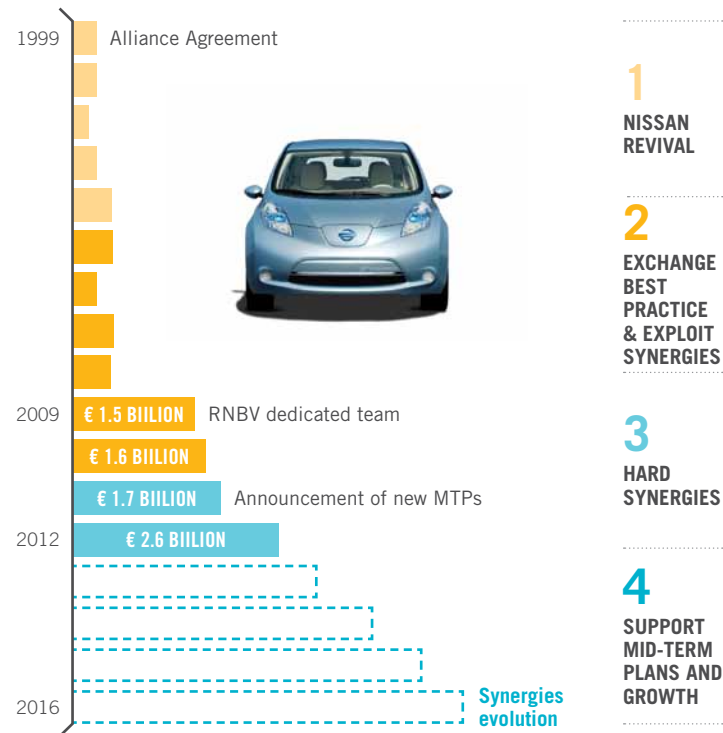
1999 Alliance Agreement

2009 € 1.5 BIILION RNBV dedicated team

€ 1.6 BIILION

€ 1.7 BIILION Announcement of new MTPs

2012 € 2.6 BIILION

2016 Synergies evolution

1
NISSAN REVIVAL

2
EXCHANGE BEST PRACTICE & EXPLOIT SYNERGIES

3
HARD SYNERGIES

4
SUPPORT MID-TERM PLANS AND GROWTH